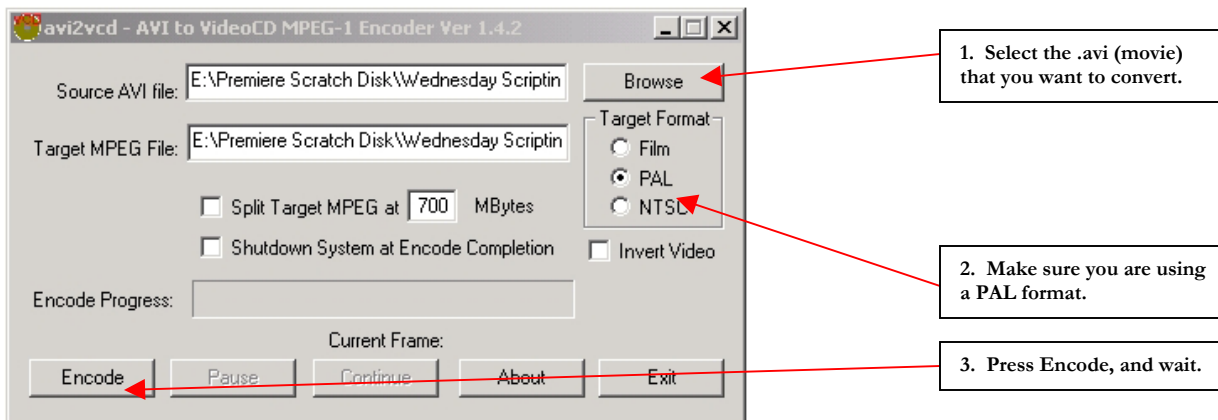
avi2vcd - AVI to VideoCD MPEG-1 Encoder Ver 1.4.2

Source AVI file: E:\Premiere Scratch Disk\Wednesday Scriptin

Browse

Target MPEG File: E:\Premiere Scratch Disk\Wednesday Scriptin

Target Format
Film
PAL
NTSC

Split Target MPEG at 700 MBytes

Shutdown System at Encode Completion

Invert Video

Encode Progress:

Current Frame:

Encode Pause Continue About Exit

1. Select the .avi (movie) that you want to convert.

2. Make sure you are using a PAL format.

3. Press Encode, and wait.